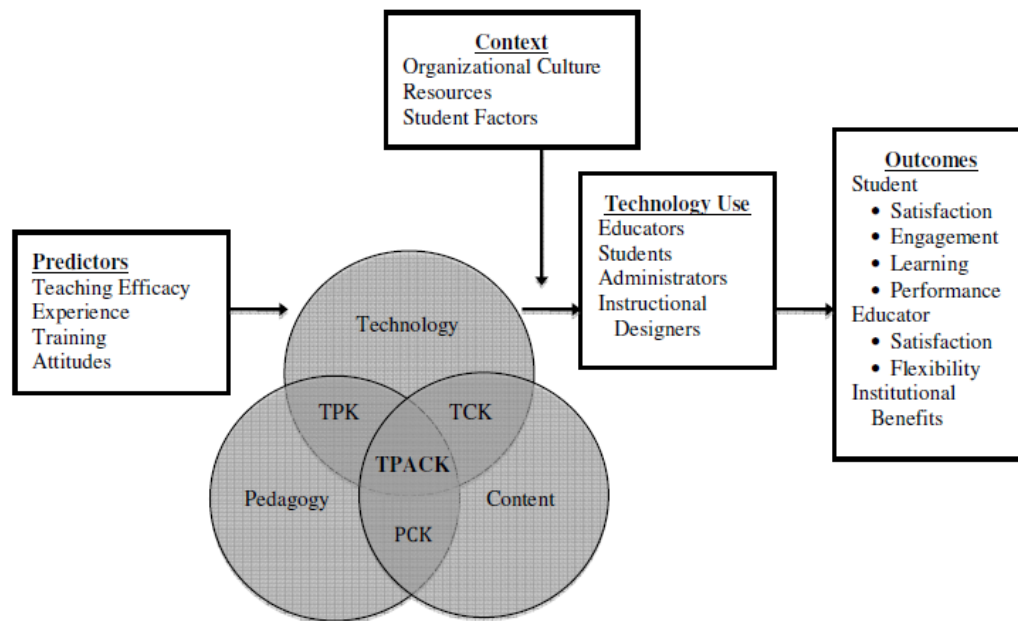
Context
Organizational Culture
Resources
Student Factors

Predictors
Teaching Efficacy
Experience
Training
Attitudes

Technology
TPK
TCK
TPACK
Pedagogy
Content
PCK

Technology Use
Educators
Students
Administrators
Instructional Designers

Outcomes
Student
• Satisfaction
• Engagement
• Learning
• Performance
Educator
• Satisfaction
• Flexibility
Institutional Benefits